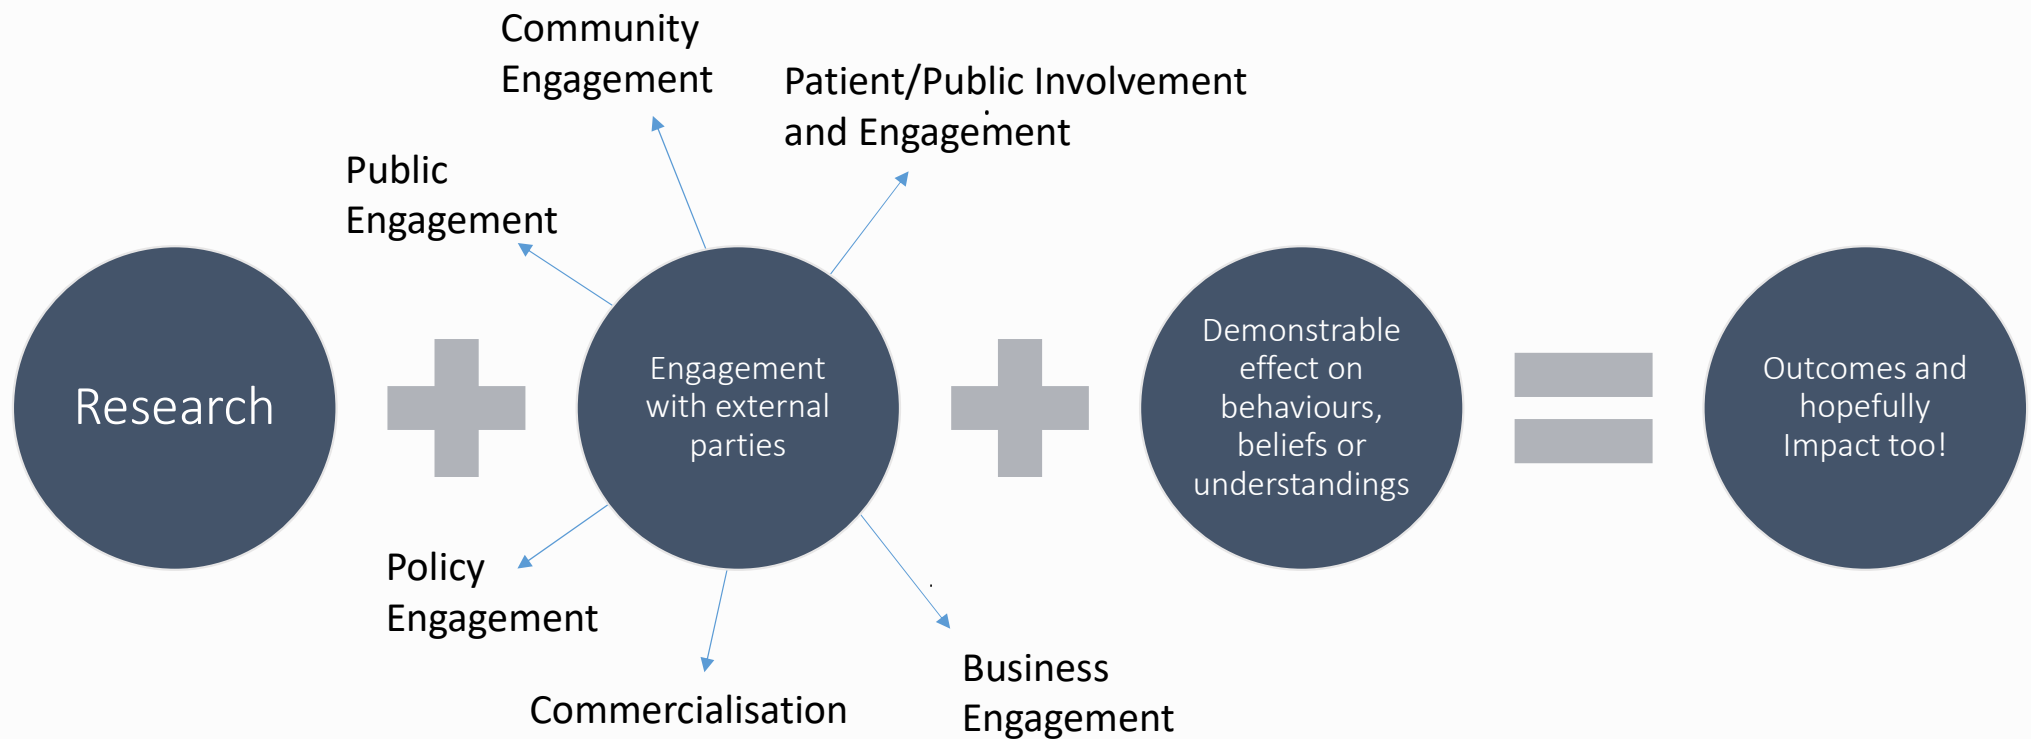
Community Engagement

Patient/Public Involvement and Engagement

Public Engagement

Research

Engagement with external parties

Demonstrable effect on behaviours, beliefs or understandings

Outcomes and hopefully Impact too!

Policy Engagement

Commercialisation

Business Engagement